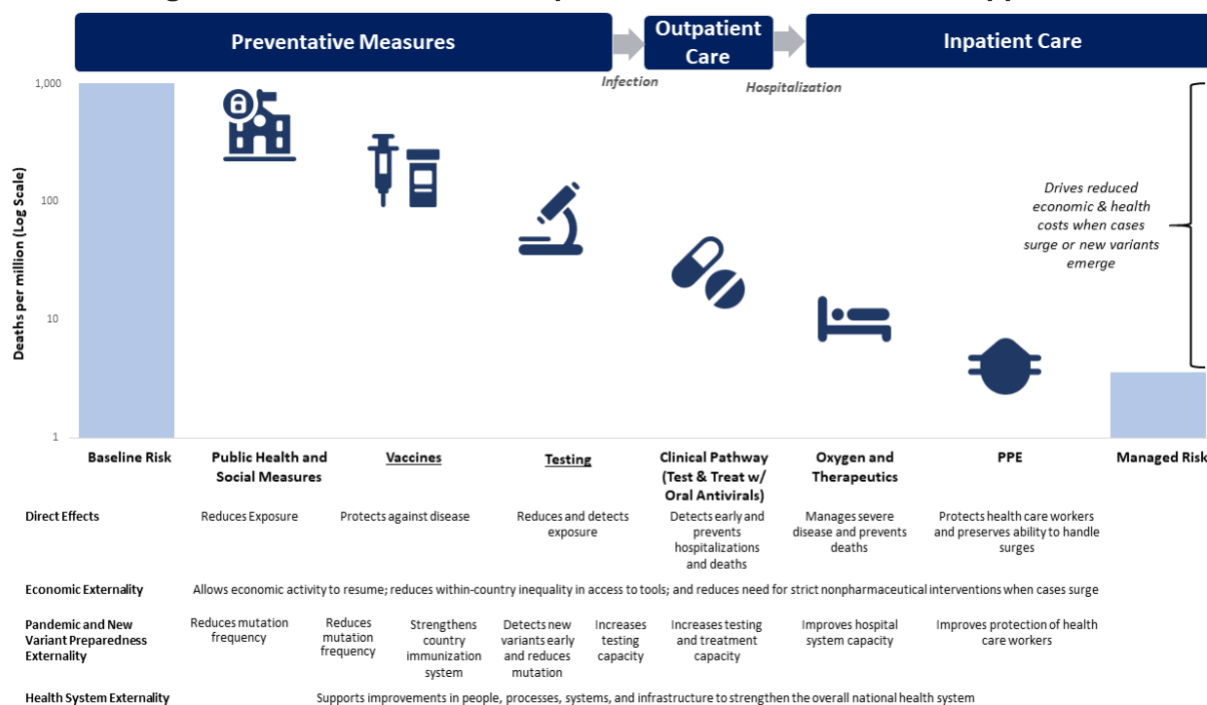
Preventative Measures

Outpatient Care

Inpatient Care

Infection

Hospitalization

1,000

100

10

1

Deaths per million (Log Scale)

Drives reduced economic & health costs when cases surge or new variants emerge

Baseline Risk

Public Health and Social Measures

Vaccines

Testing

Clinical Pathway (Test & Treat w/ Oral Antivirals)

Oxygen and Therapeutics

PPE

Managed Risk

Direct Effects

Reduces Exposure

Protects against disease

Reduces and detects exposure

Detects early and prevents hospitalizations and deaths

Manages severe disease and prevents deaths

Protects health care workers and preserves ability to handle surges

Economic Externality

Allows economic activity to resume; reduces within-country inequality in access to tools; and reduces need for strict nonpharmaceutical interventions when cases surge

Pandemic and New Variant Preparedness Externality

Reduces mutation frequency

Reduces mutation frequency

Strengthens country immunization system

Detects new variants early and reduces mutation

Increases testing capacity

Increases testing and treatment capacity

Improves hospital system capacity

Improves protection of health care workers

Health System Externality

Supports improvements in people, processes, systems, and infrastructure to strengthen the overall national health system